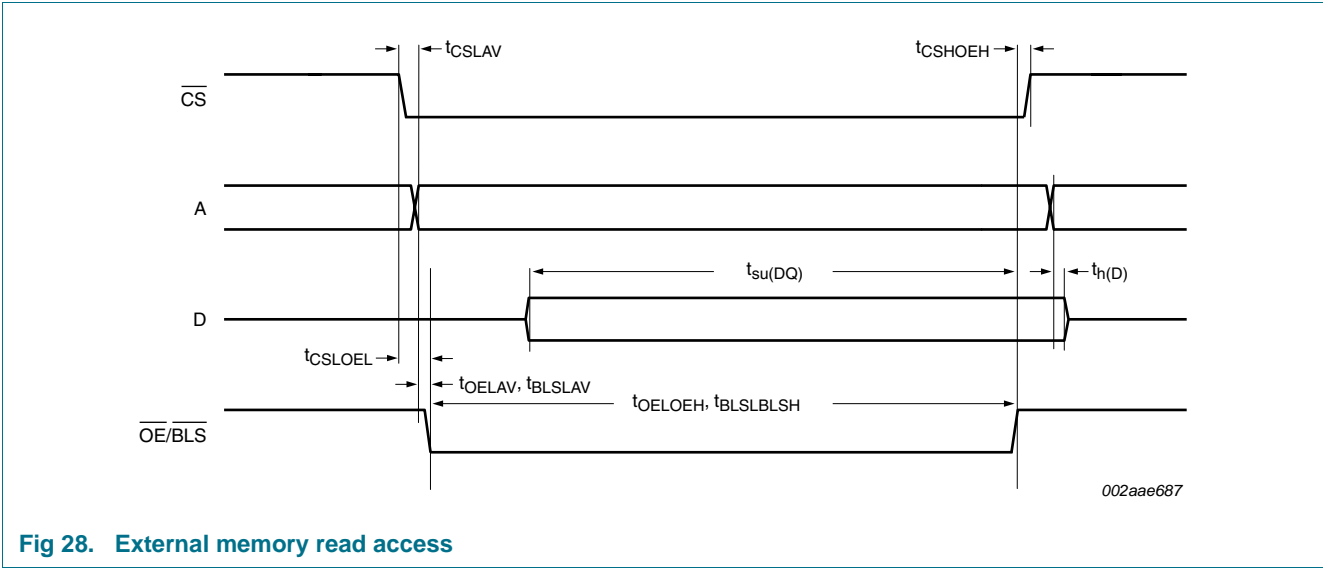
$t_{CSLAV}$

$t_{CSHOEH}$

$\overline{CS}$

A

$t_{su(DQ)}$

$t_{h(D)}$

D

$t_{CSLOEL}$

$t_{OELAV}$, $t_{BLSLAV}$

$t_{OELOEH}$, $t_{BLSLBLSH}$

$\overline{OE}/\overline{BLS}$

002aae687

Fig 28. External memory read access